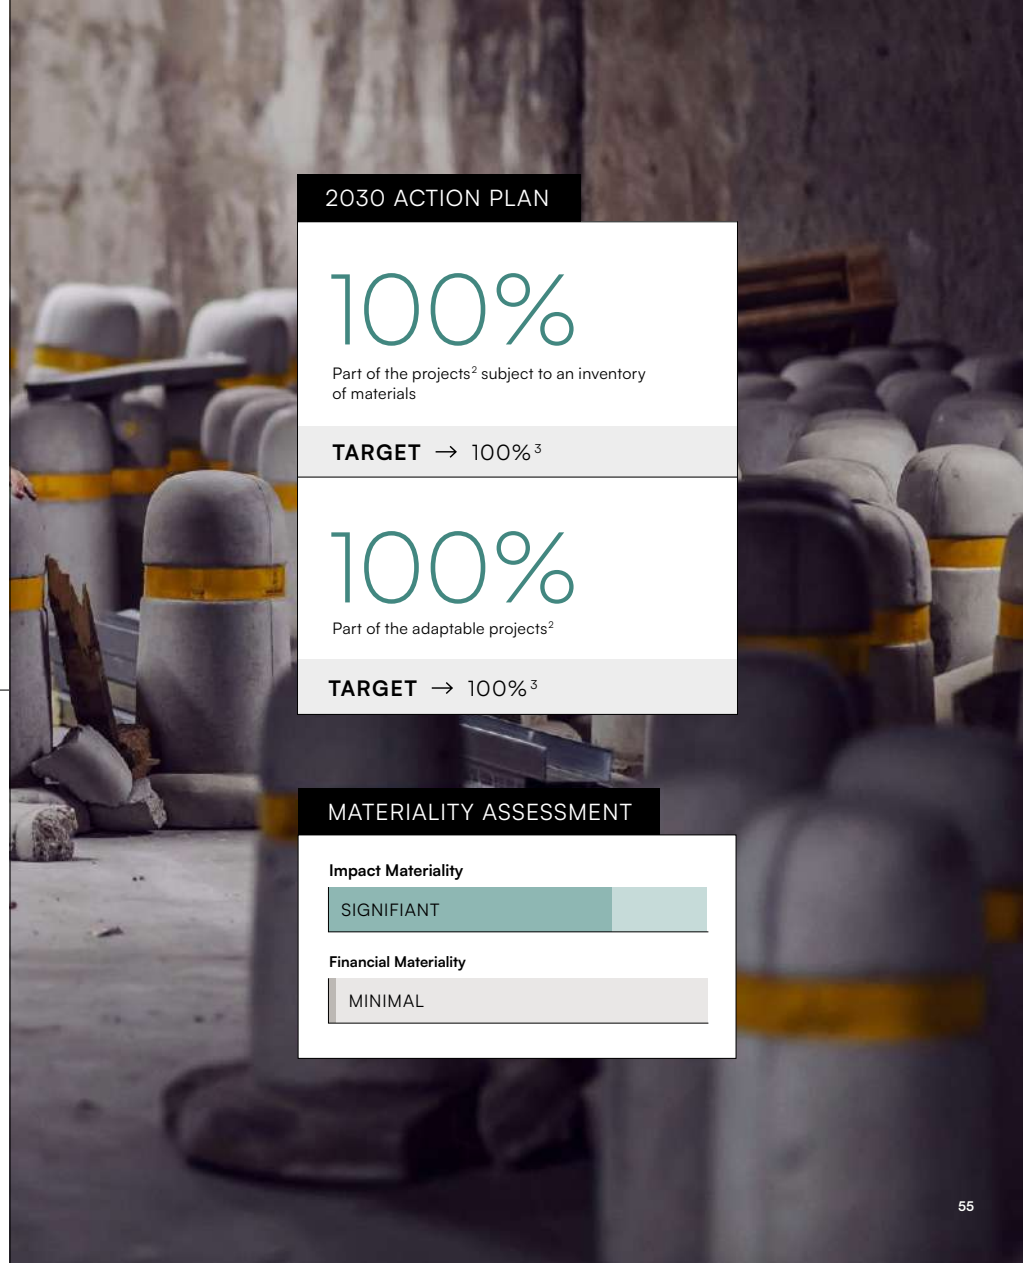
2030 ACTION PLAN

100%

Part of the projects$^2$ subject to an inventory of materials

TARGET → 100%$^3$

100%

Part of the adaptable projects$^2$

TARGET → 100%$^3$

MATERIALITY ASSESSMENT

Impact Materiality

SIGNIFIANT

Financial Materiality

MINIMAL

55